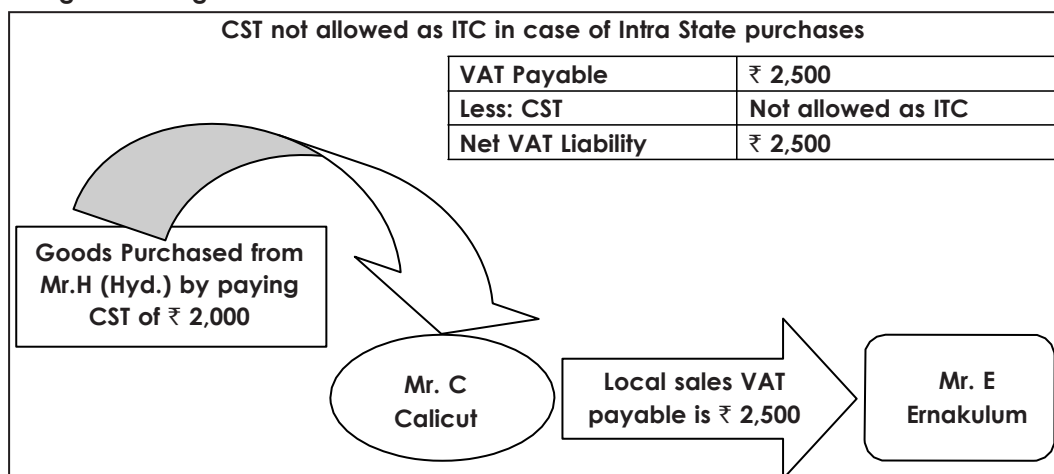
CST not allowed as ITC in case of Intra State purchases

| VAT Payable | ₹ 2,500 |
|---|---|
| Less: CST | Not allowed as ITC |
| Net VAT Liability | ₹ 2,500 |

Goods Purchased from Mr.H (Hyd.) by paying CST of ₹ 2,000

Mr. C Calicut

Local sales VAT payable is ₹ 2,500

Mr. E Ernakulum